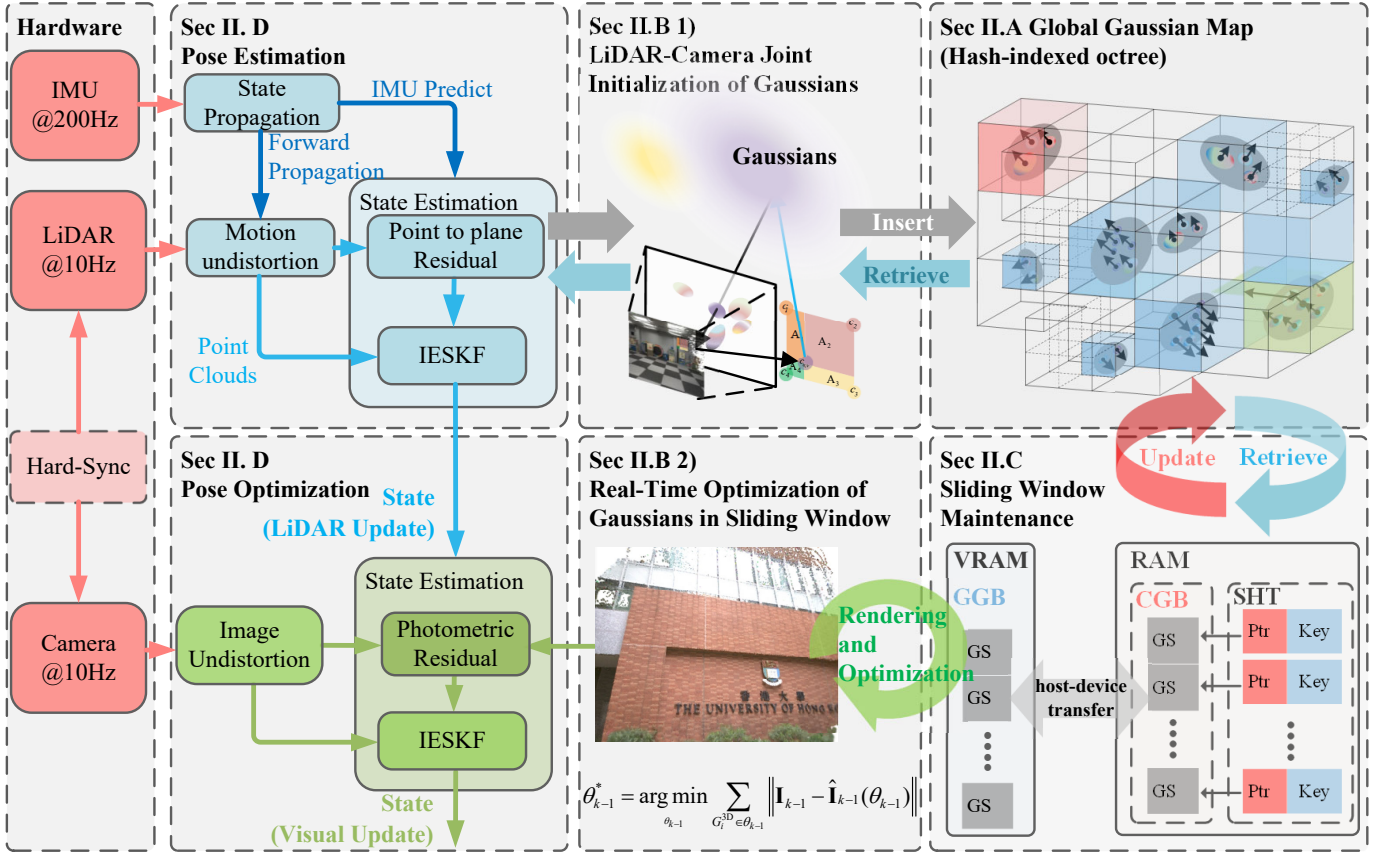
Hardware

IMU @200Hz

LiDAR @10Hz

Hard-Sync

Camera @10Hz

Sec II. D
Pose Estimation

State Propagation

IMU Predict

Forward Propagation

Motion undistortion

State Estimation

Point to plane Residual

Point Clouds

IESKF

Sec II.B 1)
LiDAR-Camera Joint Initialization of Gaussians

Gaussians

$c_1$ $c_2$ $c_3$ $c_4$ $A_1$ $A_2$ $A_3$

Sec II.A Global Gaussian Map
(Hash-indexed octree)

Insert

Retrieve

Update

Retrieve

Sec II. D
Pose Optimization

State
(LiDAR Update)

State Estimation

Image Undistortion

Photometric Residual

IESKF

State
(Visual Update)

Sec II.B 2)
Real-Time Optimization of Gaussians in Sliding Window

THE UNIVERSITY OF HONG

Rendering and Optimization

$\theta_{k-1}^{*} = \underset{\theta_{k-1}}{\arg\min} \sum_{G_i^{3D} \in \theta_{k-1}} \left\| \mathbf{I}_{k-1} - \hat{\mathbf{I}}_{k-1}(\theta_{k-1}) \right\|$

Sec II.C
Sliding Window Maintenance

VRAM

GGB

GS

GS

GS

host-device transfer

RAM

CGB

SHT

GS

GS

GS

Ptr Key

Ptr Key

Ptr Key